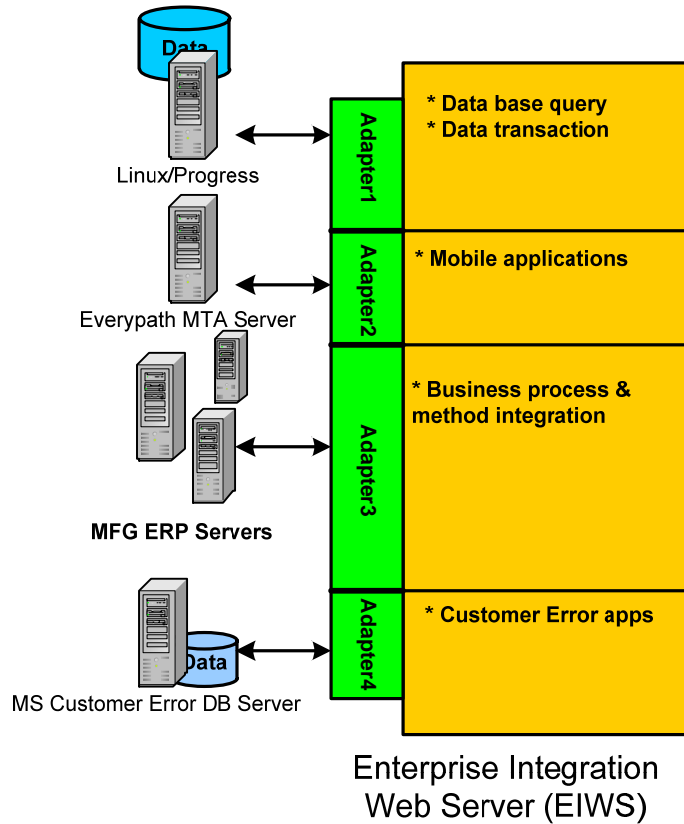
Data

Linux/Progress

Adapter1

* Data base query
* Data transaction

Everypath MTA Server

Adapter2

* Mobile applications

MFG ERP Servers

Adapter3

* Business process & method integration

Data

MS Customer Error DB Server

Adapter4

* Customer Error apps

Enterprise Integration Web Server (EIWS)